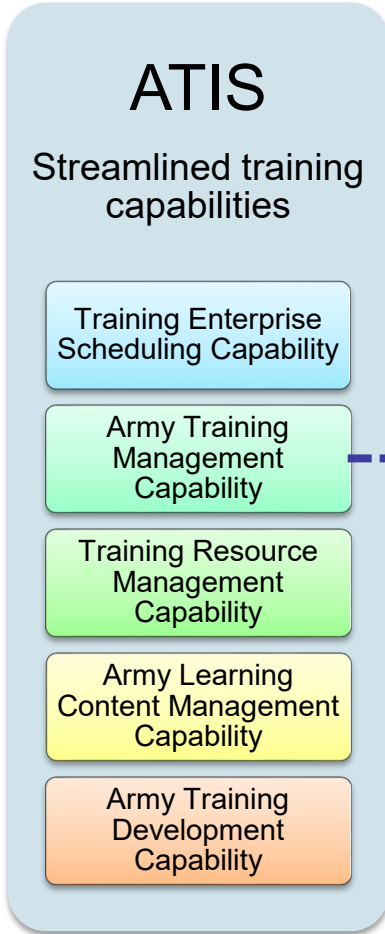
ATIS

Streamlined training capabilities

Training Enterprise Scheduling Capability

Army Training Management Capability

Training Resource Management Capability

Army Learning Content Management Capability

Army Training Development Capability